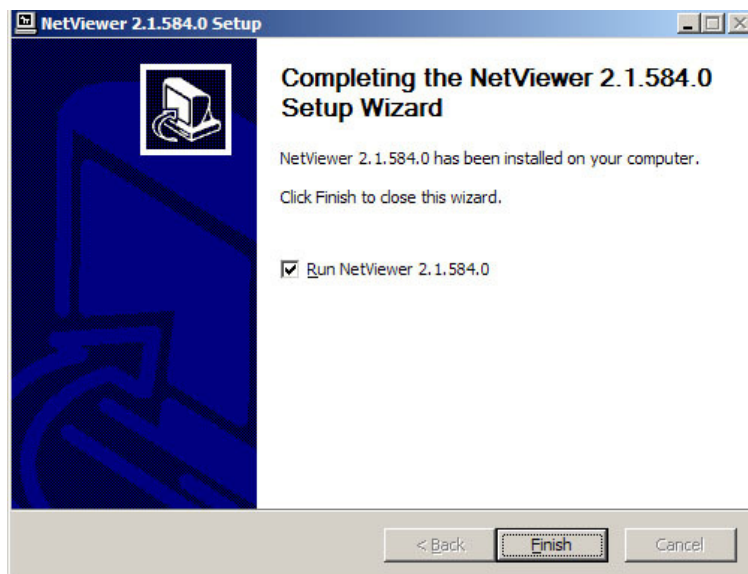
NetViewer 2.1.584.0 Setup

Completing the NetViewer 2.1.584.0 Setup Wizard

NetViewer 2.1.584.0 has been installed on your computer.

Click Finish to close this wizard.

Run NetViewer 2.1.584.0

< Back
Finish
Cancel